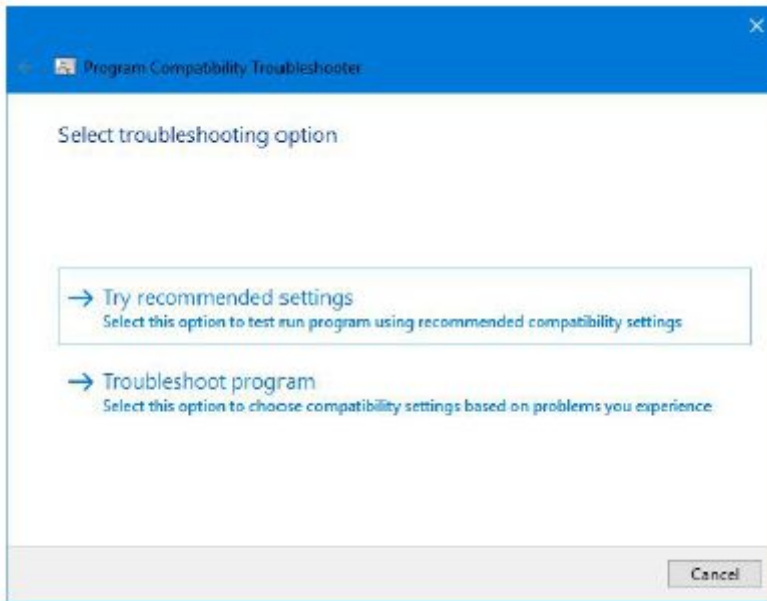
Program Compatibility Troubleshooter

Select troubleshooting option

→ Try recommended settings
Select this option to test run program using recommended compatibility settings

→ Troubleshoot program
Select this option to choose compatibility settings based on problems you experience

Cancel